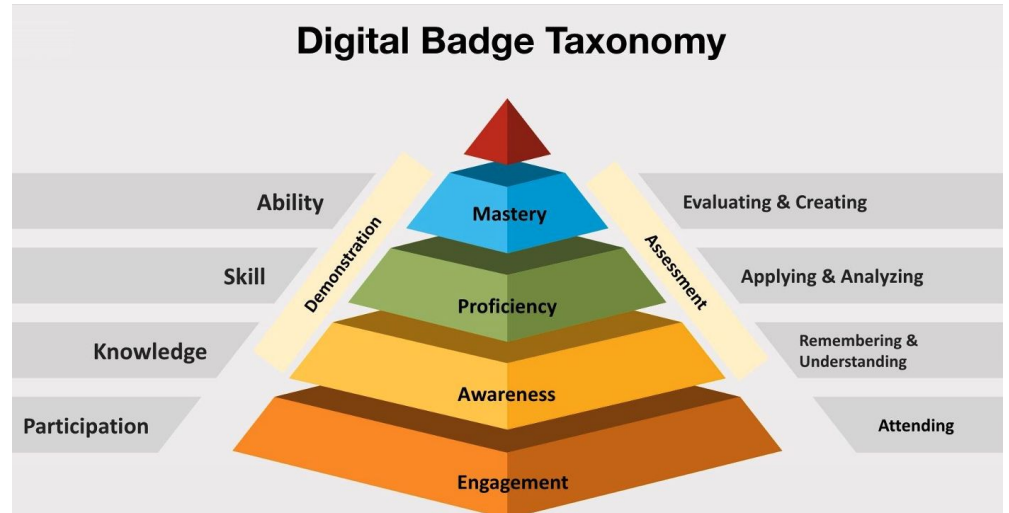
Digital Badge Taxonomy

Ability

Skill

Knowledge

Participation

Demonstration

Mastery

Proficiency

Awareness

Engagement

Assessment

Evaluating & Creating

Applying & Analyzing

Remembering & Understanding

Attending